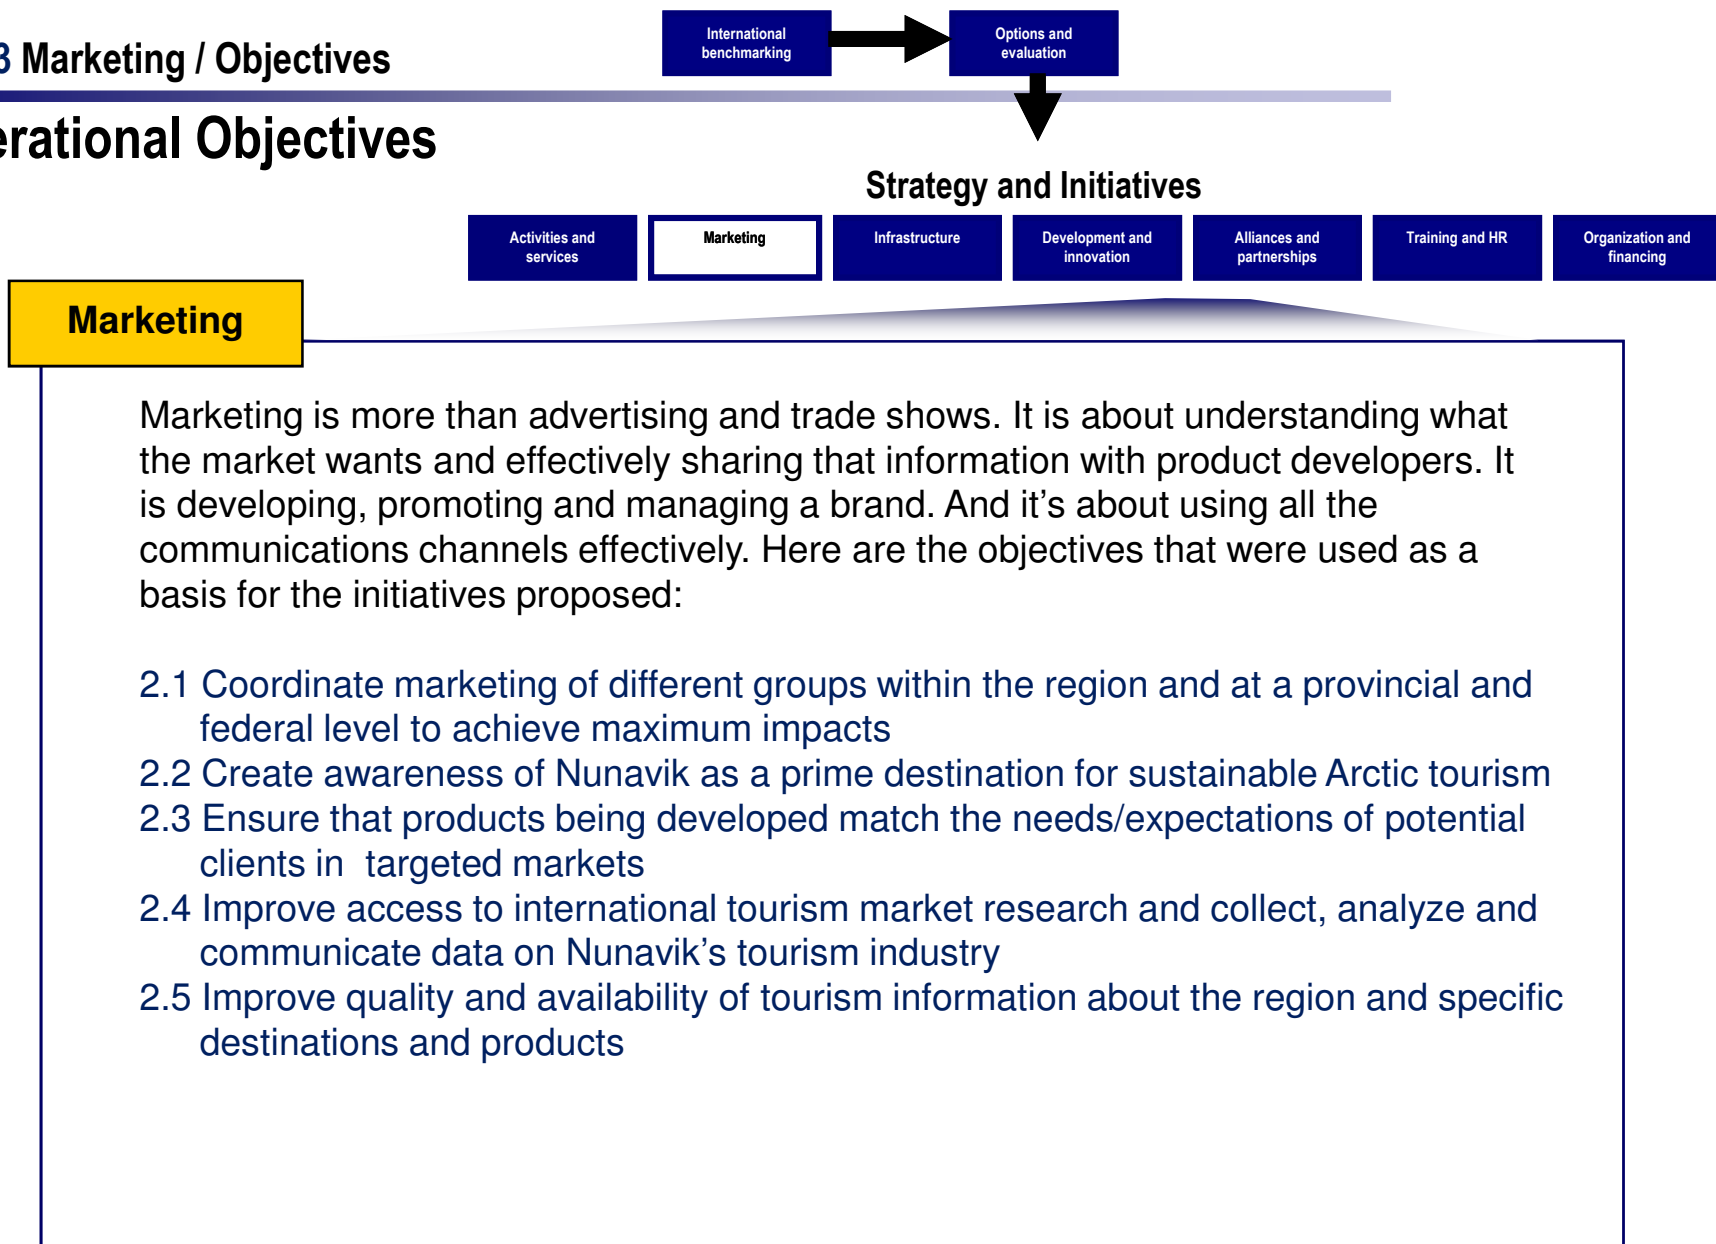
3 Marketing / Objectives

International benchmarking

Options and evaluation

erational Objectives

Strategy and Initiatives

Activities and services

Marketing

Infrastructure

Development and innovation

Alliances and partnerships

Training and HR

Organization and financing

Marketing

Marketing is more than advertising and trade shows. It is about understanding what the market wants and effectively sharing that information with product developers. It is developing, promoting and managing a brand. And it's about using all the communications channels effectively. Here are the objectives that were used as a basis for the initiatives proposed:

2.1 Coordinate marketing of different groups within the region and at a provincial and federal level to achieve maximum impacts
2.2 Create awareness of Nunavik as a prime destination for sustainable Arctic tourism
2.3 Ensure that products being developed match the needs/expectations of potential clients in targeted markets
2.4 Improve access to international tourism market research and collect, analyze and communicate data on Nunavik's tourism industry
2.5 Improve quality and availability of tourism information about the region and specific destinations and products